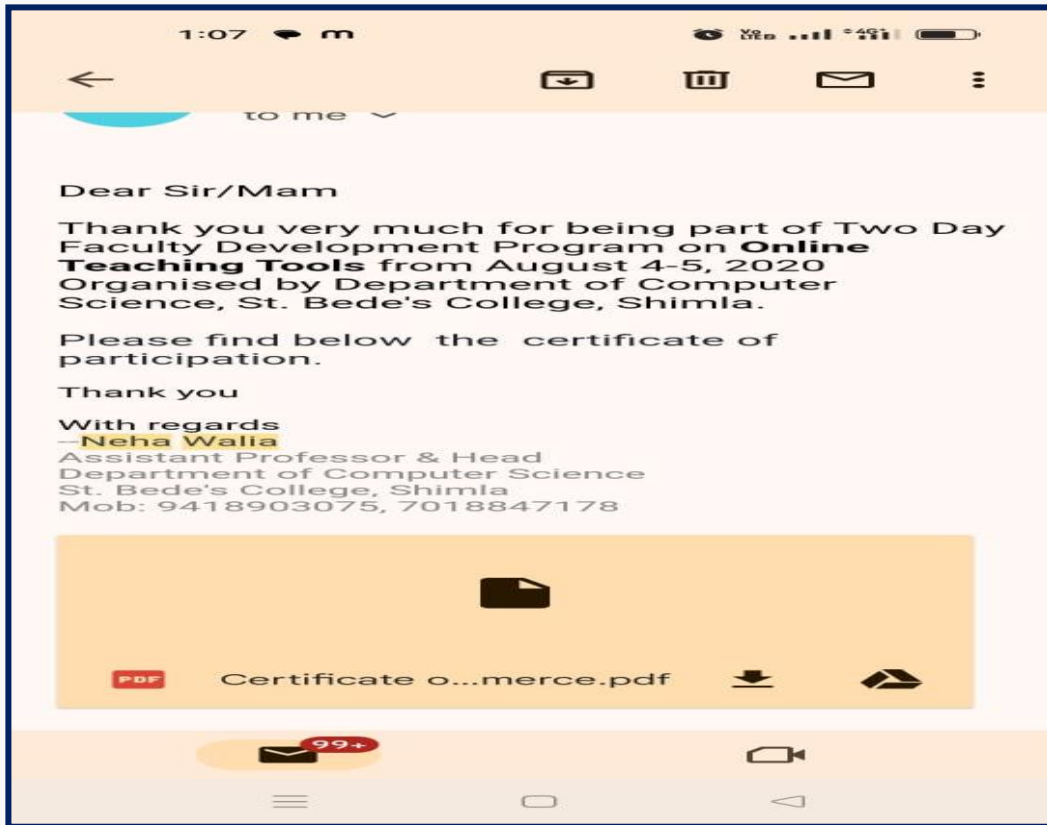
1:07 m

Vo LTE 4G+

to me

Dear Sir/Mam

Thank you very much for being part of Two Day Faculty Development Program on **Online Teaching Tools** from August 4-5, 2020 Organised by Department of Computer Science, St. Bede's College, Shimla.

Please find below the certificate of participation.

Thank you

With regards
--Neha Walia
Assistant Professor & Head
Department of Computer Science
St. Bede's College, Shimla
Mob: 9418903075, 7018847178

PDF Certificate o...merce.pdf

99+